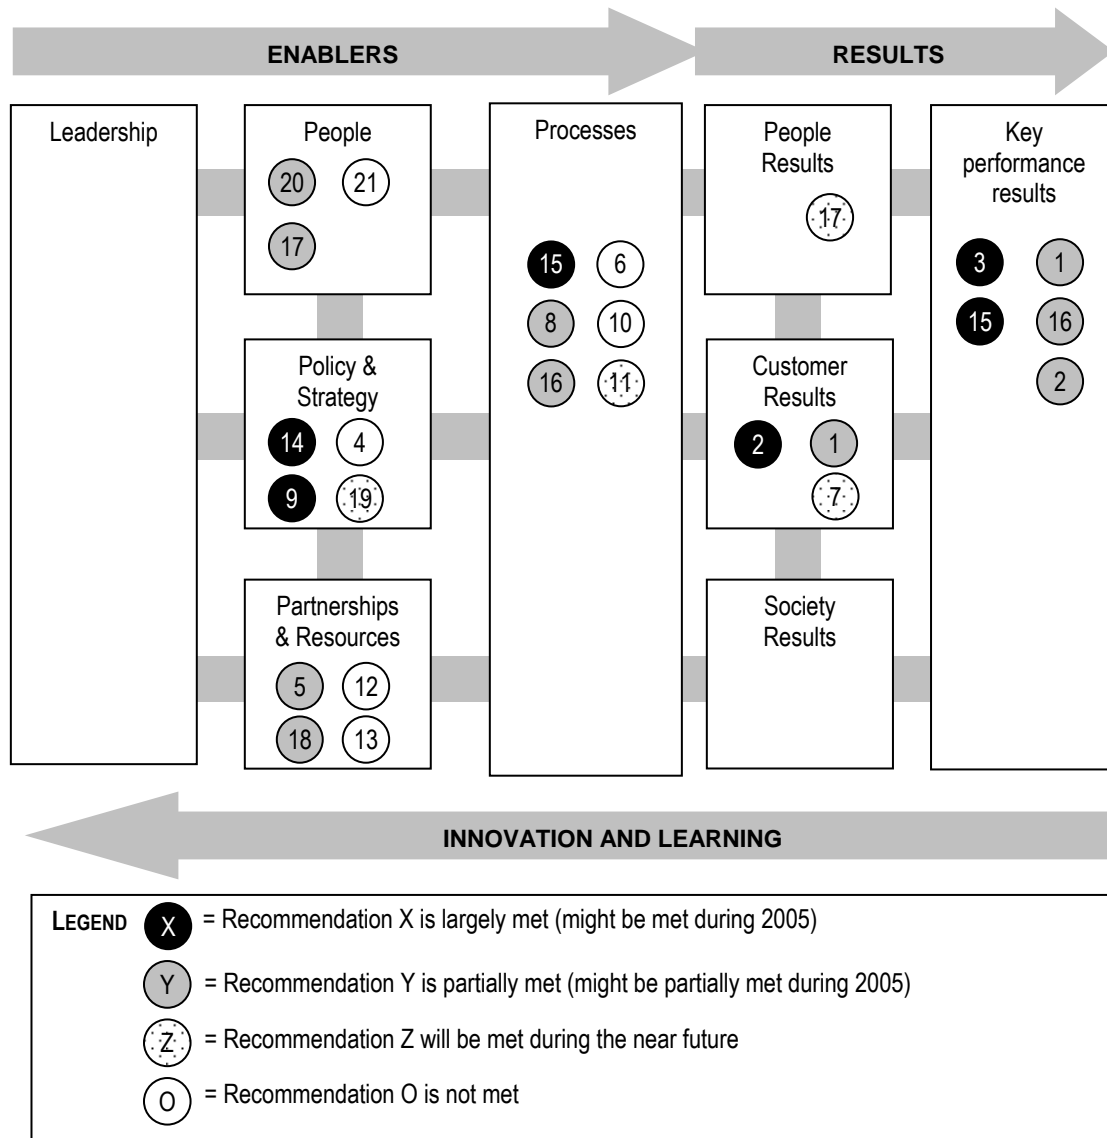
ENABLERS

RESULTS

Leadership

People
20 21
17

Policy & Strategy
14 4
9 19

Partnerships & Resources
5 12
18 13

Processes
15 6
8 10
16 11

People Results
17

Customer Results
2 1
7

Society Results

Key performance results
3 1
15 16
2

INNOVATION AND LEARNING

LEGEND X = Recommendation X is largely met (might be met during 2005)

Y = Recommendation Y is partially met (might be partially met during 2005)

Z = Recommendation Z will be met during the near future

O = Recommendation O is not met